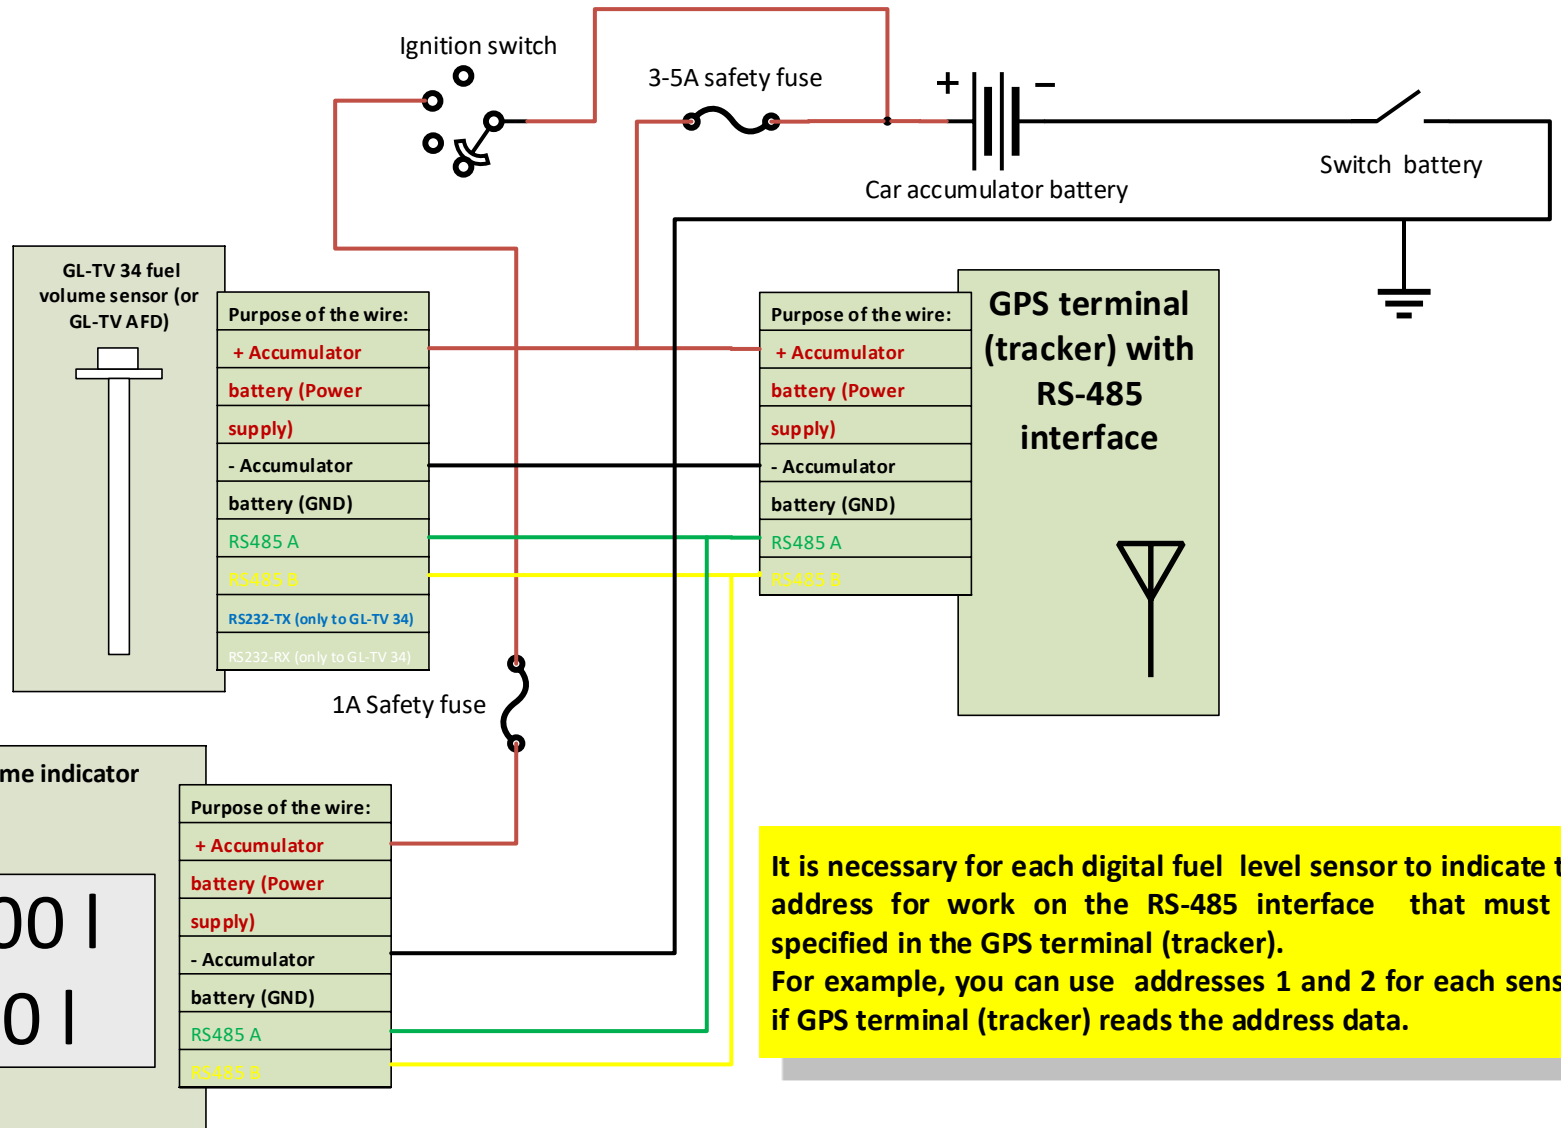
Ignition switch

3-5A safety fuse

+ −

Car accumulator battery

Switch battery

GL-TV 34 fuel volume sensor (or GL-TV AFD)

| Purpose of the wire: |
|---|
| + Accumulator |
| battery (Power |
| supply) |
| - Accumulator |
| battery (GND) |
| RS485 A |
| RS485 B |
| RS232-TX (only to GL-TV 34) |
| RS232-RX (only to GL-TV 34) |

| Purpose of the wire: |
|---|
| + Accumulator |
| battery (Power |
| supply) |
| - Accumulator |
| battery (GND) |
| RS485 A |
| RS485 B |

GPS terminal (tracker) with RS-485 interface

1A Safety fuse

me indicator

| Purpose of the wire: |
|---|
| + Accumulator |
| battery (Power |
| supply) |
| - Accumulator |
| battery (GND) |
| RS485 A |
| RS485 B |

00 l
0 l

It is necessary for each digital fuel level sensor to indicate t address for work on the RS-485 interface that must specified in the GPS terminal (tracker).
For example, you can use addresses 1 and 2 for each sens if GPS terminal (tracker) reads the address data.